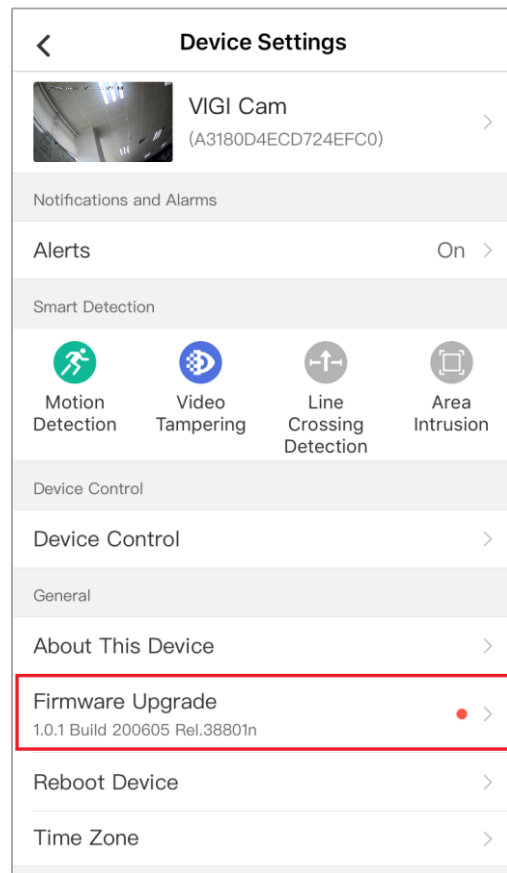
Device Settings

VIGI Cam
(A3180D4ECD724EFC0)

Notifications and Alarms

Alerts On

Smart Detection

Motion Detection

Video Tampering

Line Crossing Detection

Area Intrusion

Device Control

Device Control

General

About This Device

Firmware Upgrade
1.0.1 Build 200605 Rel.38801n

Reboot Device

Time Zone